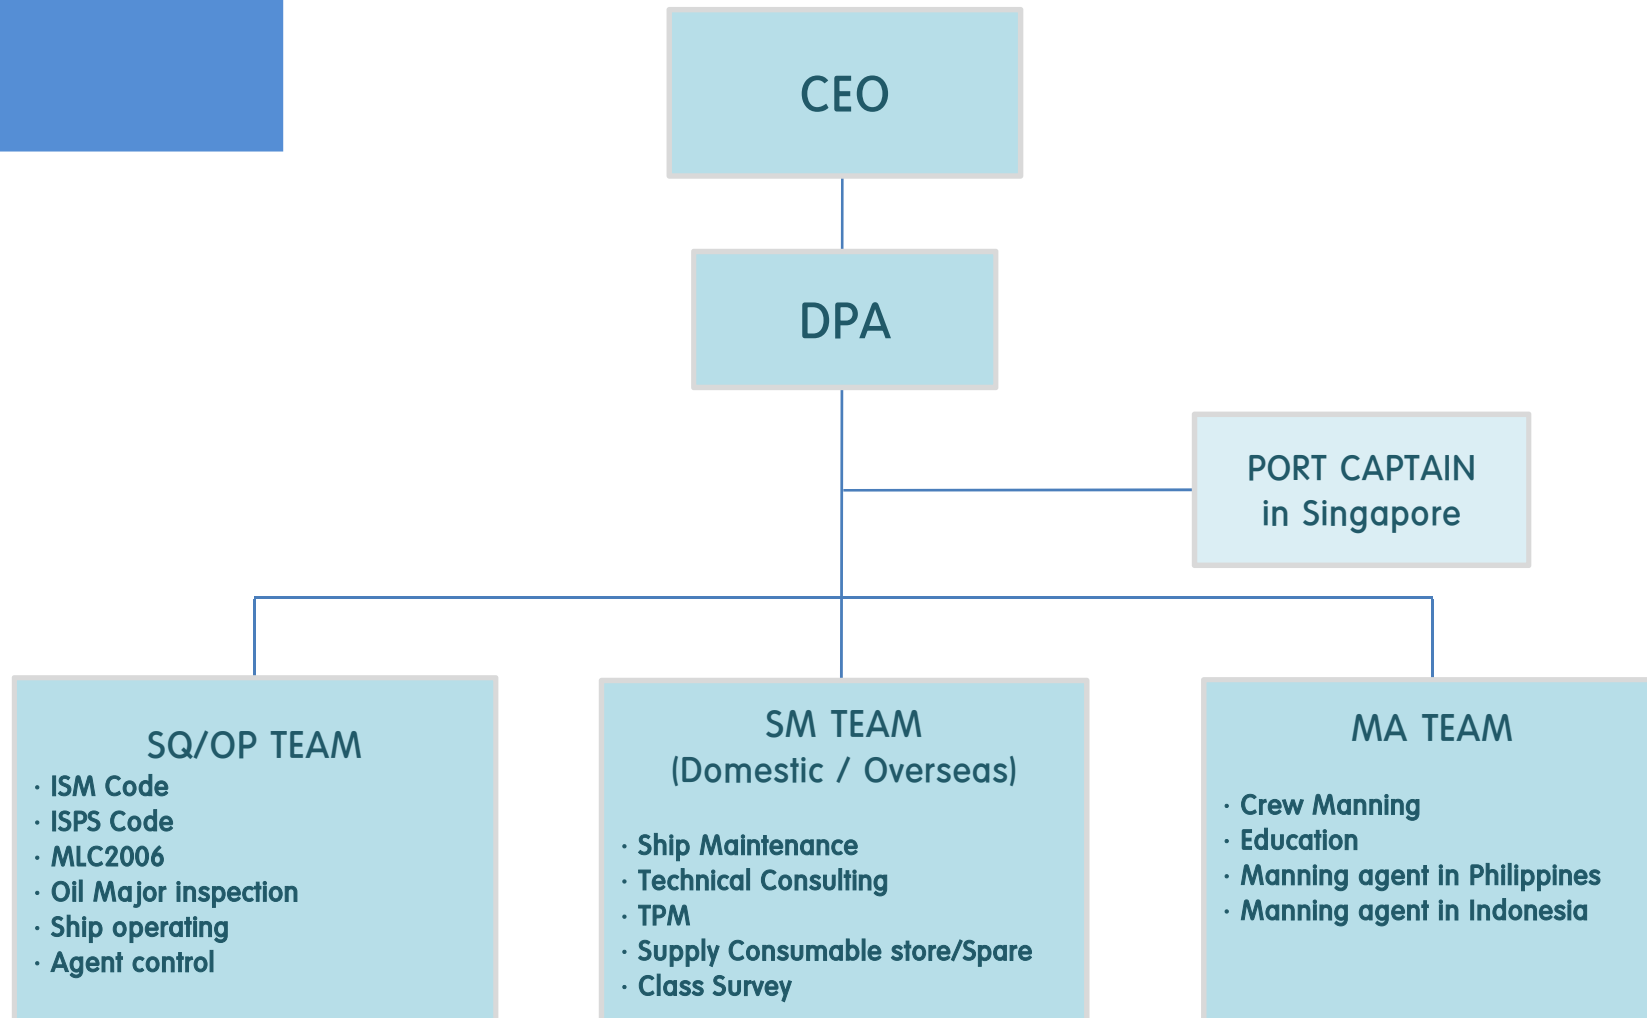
CEO

DPA

PORT CAPTAIN
in Singapore

SQ/OP TEAM
· ISM Code
· ISPS Code
· MLC2006
· Oil Major inspection
· Ship operating
· Agent control

SM TEAM
(Domestic / Overseas)
· Ship Maintenance
· Technical Consulting
· TPM
· Supply Consumable store/Spare
· Class Survey

MA TEAM
· Crew Manning
· Education
· Manning agent in Philippines
· Manning agent in Indonesia